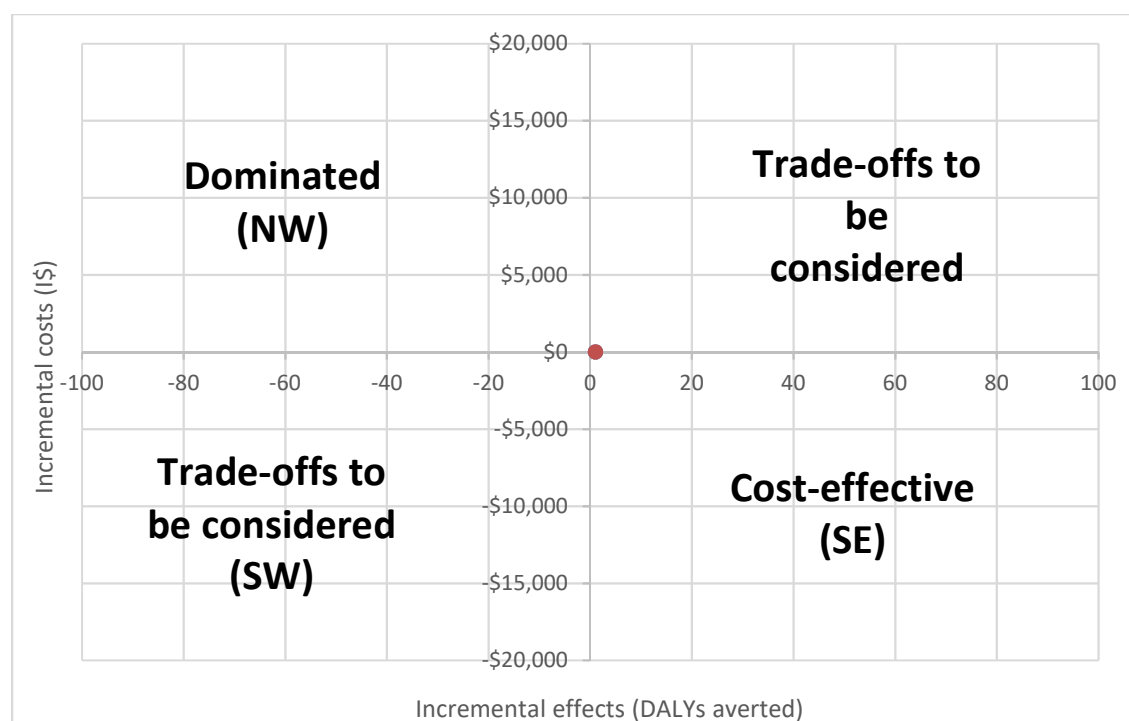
Dominated (NW)

Trade-offs to be considered

Trade-offs to be considered (SW)

Cost-effective (SE)

\$20,000
\$15,000
\$10,000
\$5,000
\$0
-\$5,000
-\$10,000
-\$15,000
-\$20,000

-100 -80 -60 -40 -20 0 20 40 60 80 100

Incremental costs (I\$)

Incremental effects (DALYs averted)